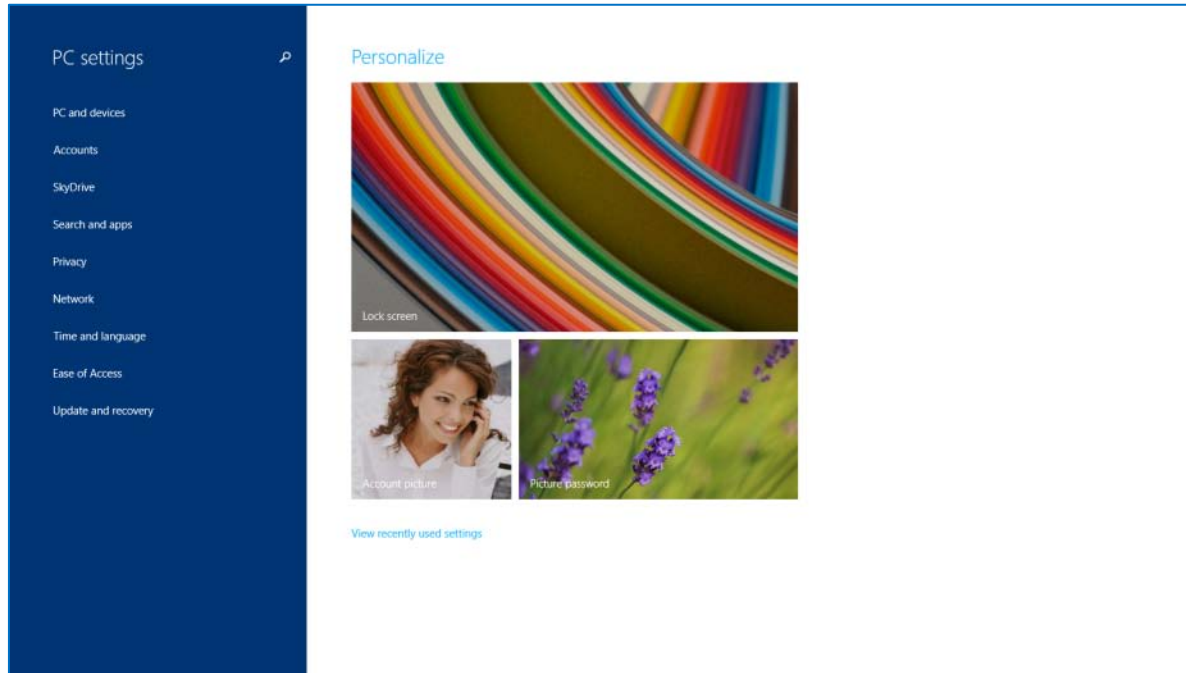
PC settings

PC and devices

Accounts

SkyDrive

Search and apps

Privacy

Network

Time and language

Ease of Access

Update and recovery

Personalize

Lock screen

Account picture

Picture password

View recently used settings